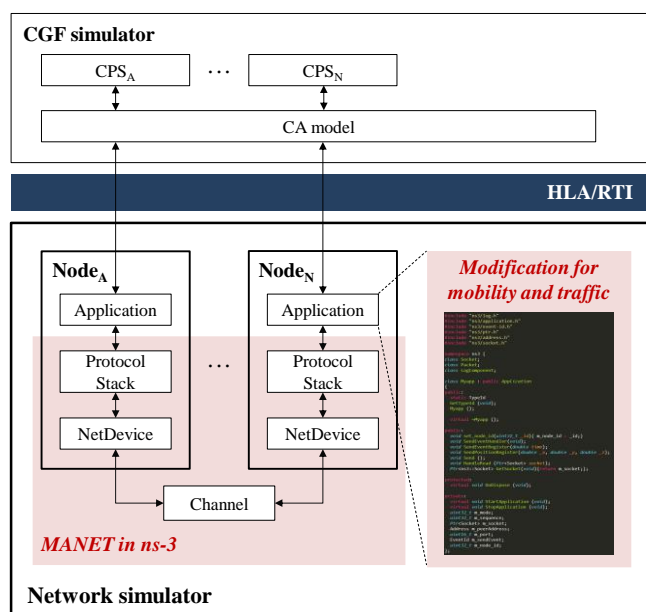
CGF simulator

$CPS_A$

···

$CPS_N$

CA model

HLA/RTI

$Node_A$

Application

Protocol Stack

NetDevice

···

$Node_N$

Application

Protocol Stack

NetDevice

Channel

MANET in ns-3

Modification for mobility and traffic

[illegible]

Network simulator